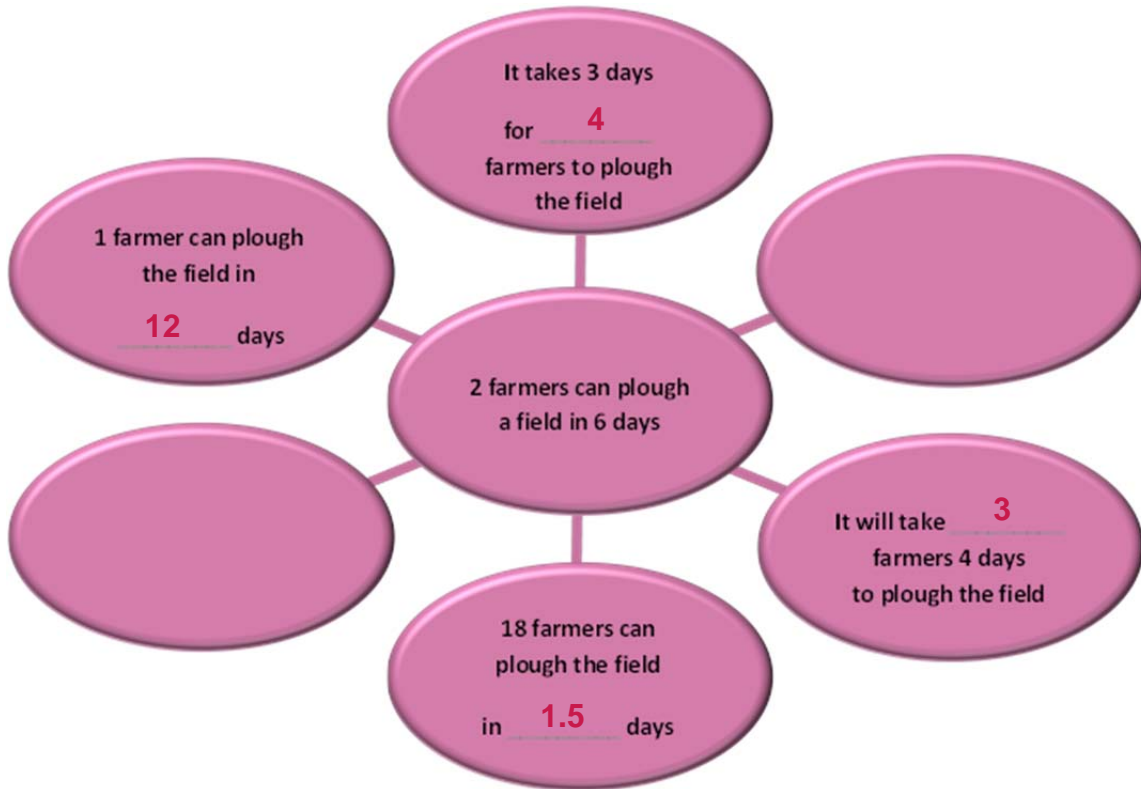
It takes 3 days for 4 farmers to plough the field

1 farmer can plough the field in 12 days

2 farmers can plough a field in 6 days

It will take 3 farmers 4 days to plough the field

18 farmers can plough the field in 1.5 days